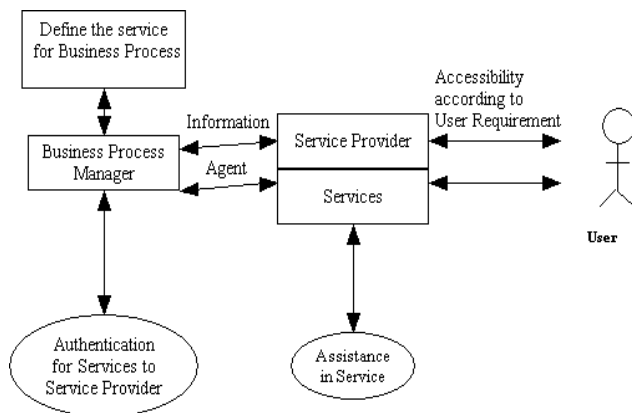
Define the service for Business Process

Business Process Manager

Information

Agent

Service Provider

Services

Accessibility according to User Requirement

User

Authentication for Services to Service Provider

Assistance in Service